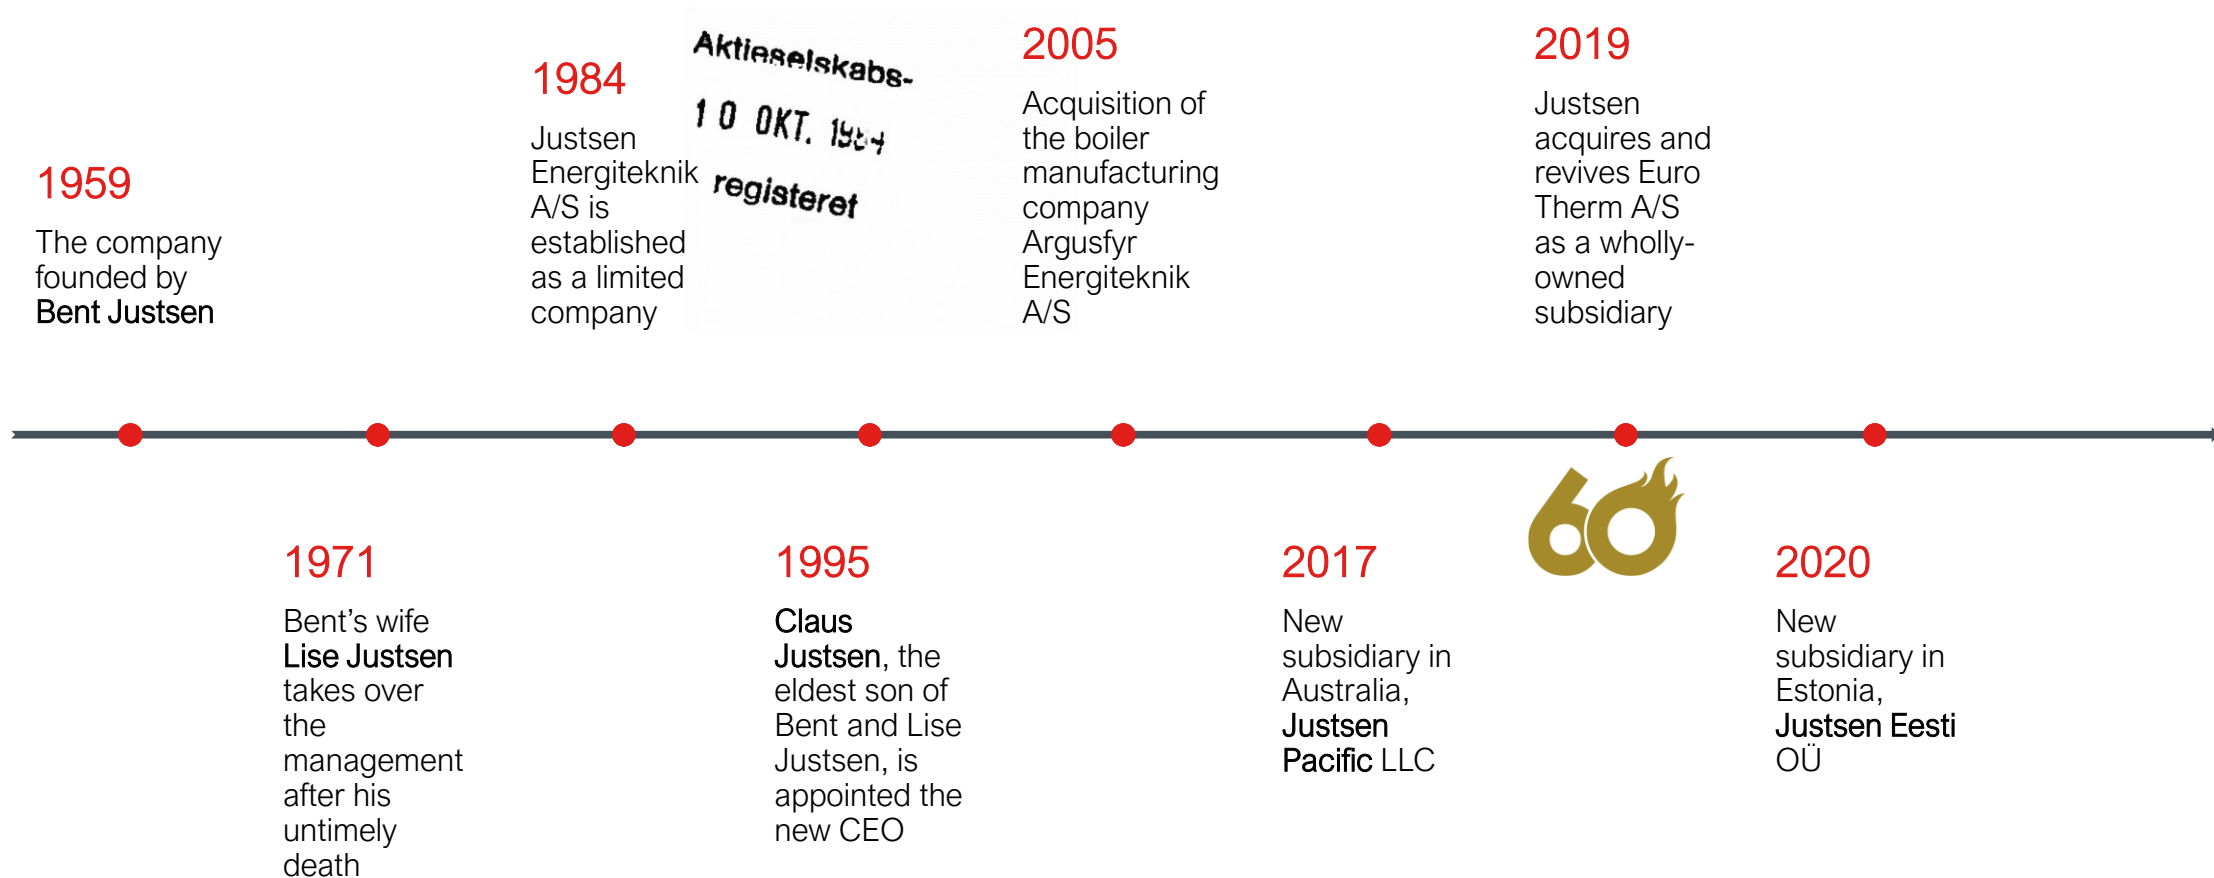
1959

The company founded by Bent Justsen

1984

Justsen Energiteknik A/S is established as a limited company

Aktieselskabs-
10 OKT. 1984
registeret

2005

Acquisition of the boiler manufacturing company Argusfyr Energiteknik A/S

2019

Justsen acquires and revives Euro Therm A/S as a wholly-owned subsidiary

1971

Bent's wife Lise Justsen takes over the management after his untimely death

1995

Claus Justsen, the eldest son of Bent and Lise Justsen, is appointed the new CEO

2017

New subsidiary in Australia, Justsen Pacific LLC

60

2020

New subsidiary in Estonia, Justsen Eesti OÜ